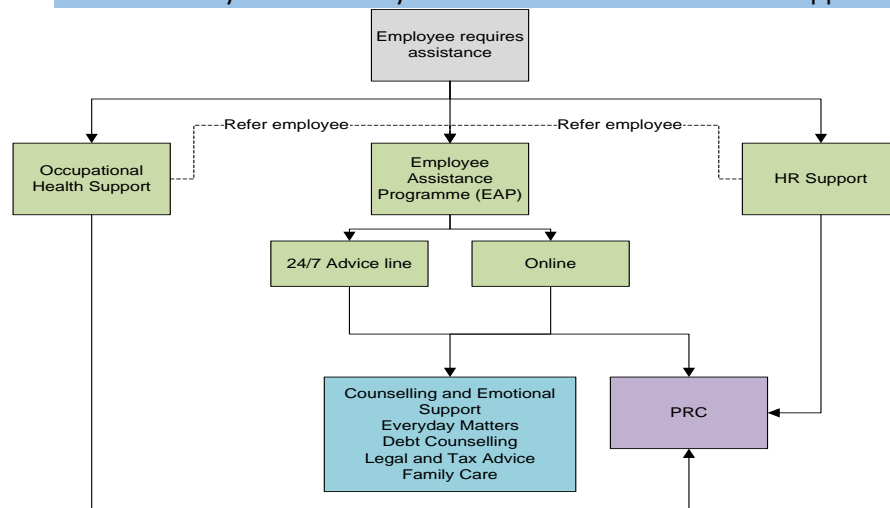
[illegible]

Employee requires assistance

Refer employee

Refer employee

Occupational Health Support

Employee Assistance Programme (EAP)

HR Support

24/7 Advice line

Online

Counselling and Emotional Support
Everyday Matters
Debt Counselling
Legal and Tax Advice
Family Care

PRC